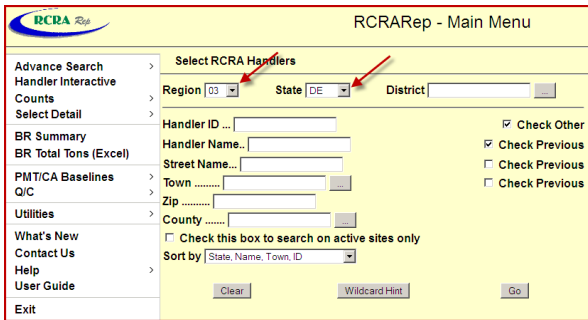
RCRA Rep

RCRARep - Main Menu

Advance Search >
Handler Interactive Counts >
Select Detail >
BR Summary
BR Total Tons (Excel)
PMT/CA Baselines >
Q/C >
Utilities >
What's New
Contact Us
Help >
User Guide
Exit

Select RCRA Handlers

Region 03
State DE
District
...

Handler ID ...
Handler Name..
Street Name...
Town .........
...
Zip ..........
County .......
...

Check Other
Check Previous
Check Previous
Check Previous

Check this box to search on active sites only

Sort by State, Name, Town, ID

Clear
Wildcard Hint
Go